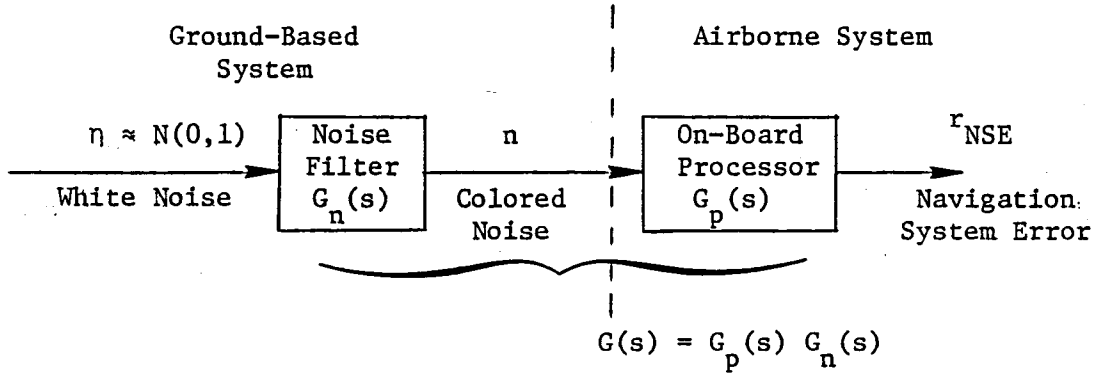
Ground-Based System

Airborne System

$\eta \approx N(0,1)$

White Noise

Noise Filter $G_n(s)$

n

Colored Noise

On-Board Processor $G_p(s)$

$r_{NSE}$

Navigation System Error

$G(s) = G_p(s)\ G_n(s)$